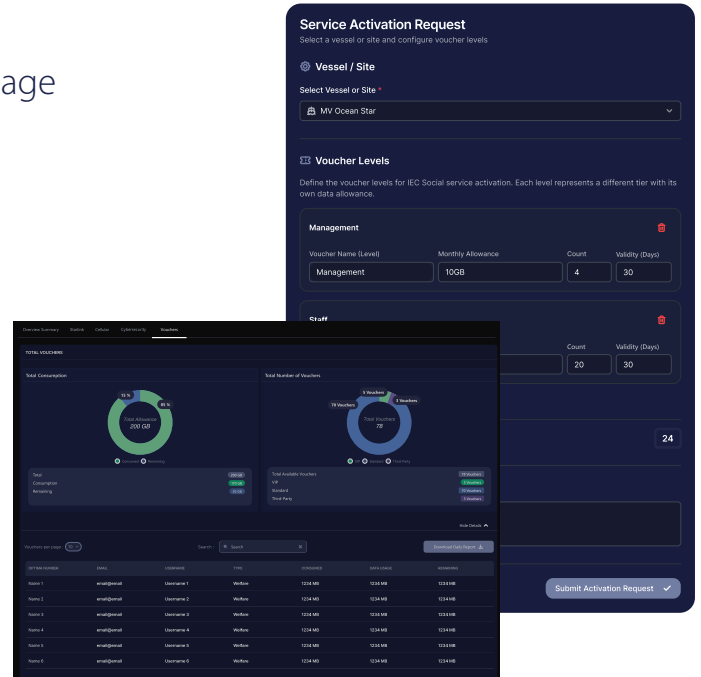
age

Service Activation Request
Select a vessel or site and configure voucher levels

Vessel / Site

Select Vessel or Site *

MV Ocean Star

Voucher Levels

Define the voucher levels for IEC Social service activation. Each level represents a different tier with its own data allowance.

Management

| Voucher Name (Level) | Monthly Allowance | Count | Validity (Days) |
|---|---|---|---|
| Management | 10GB | 4 | 30 |

Staff

Count | Validity (Days)
20 | 30

24

Submit Activation Request

Overview Summary | Starlink | Cellular | Cybersecurity | Vouchers

TOTAL VOUCHERS

Total Consumption

12 %
85 %
Total Allowance
200 GB

Consumed | Remaining

| Total | 200 GB |
|---|---|
| Consumption | 100 GB |
| Remaining | 20 GB |

Total Number of Vouchers

5 Vouchers
15 Vouchers
3 Vouchers
Total Vouchers
78

VIP | Standard | Third Party

| Total Available Vouchers | 78 Vouchers |
|---|---|
| VIP | 3 Vouchers |
| Standard | 15 Vouchers |
| Third Party | 5 Vouchers |

Hide Details

Vouchers per page: 10

Search: Search

Download Daily Report

| SYSTEM NUMBER | EMAIL | USERNAME | TYPE | CONSUMED | DATA USAGE | REMAINING |
|---|---|---|---|---|---|---|
| Name 1 | email@email | Username 1 | Welfare | 1234 MB | 1234 MB | 1234 MB |
| Name 2 | email@email | Username 2 | Welfare | 1234 MB | 1234 MB | 1234 MB |
| Name 3 | email@email | Username 3 | Welfare | 1234 MB | 1234 MB | 1234 MB |
| Name 4 | email@email | Username 4 | Welfare | 1234 MB | 1234 MB | 1234 MB |
| Name 5 | email@email | Username 5 | Welfare | 1234 MB | 1234 MB | 1234 MB |
| Name 6 | email@email | Username 6 | Welfare | 1234 MB | 1234 MB | 1234 MB |